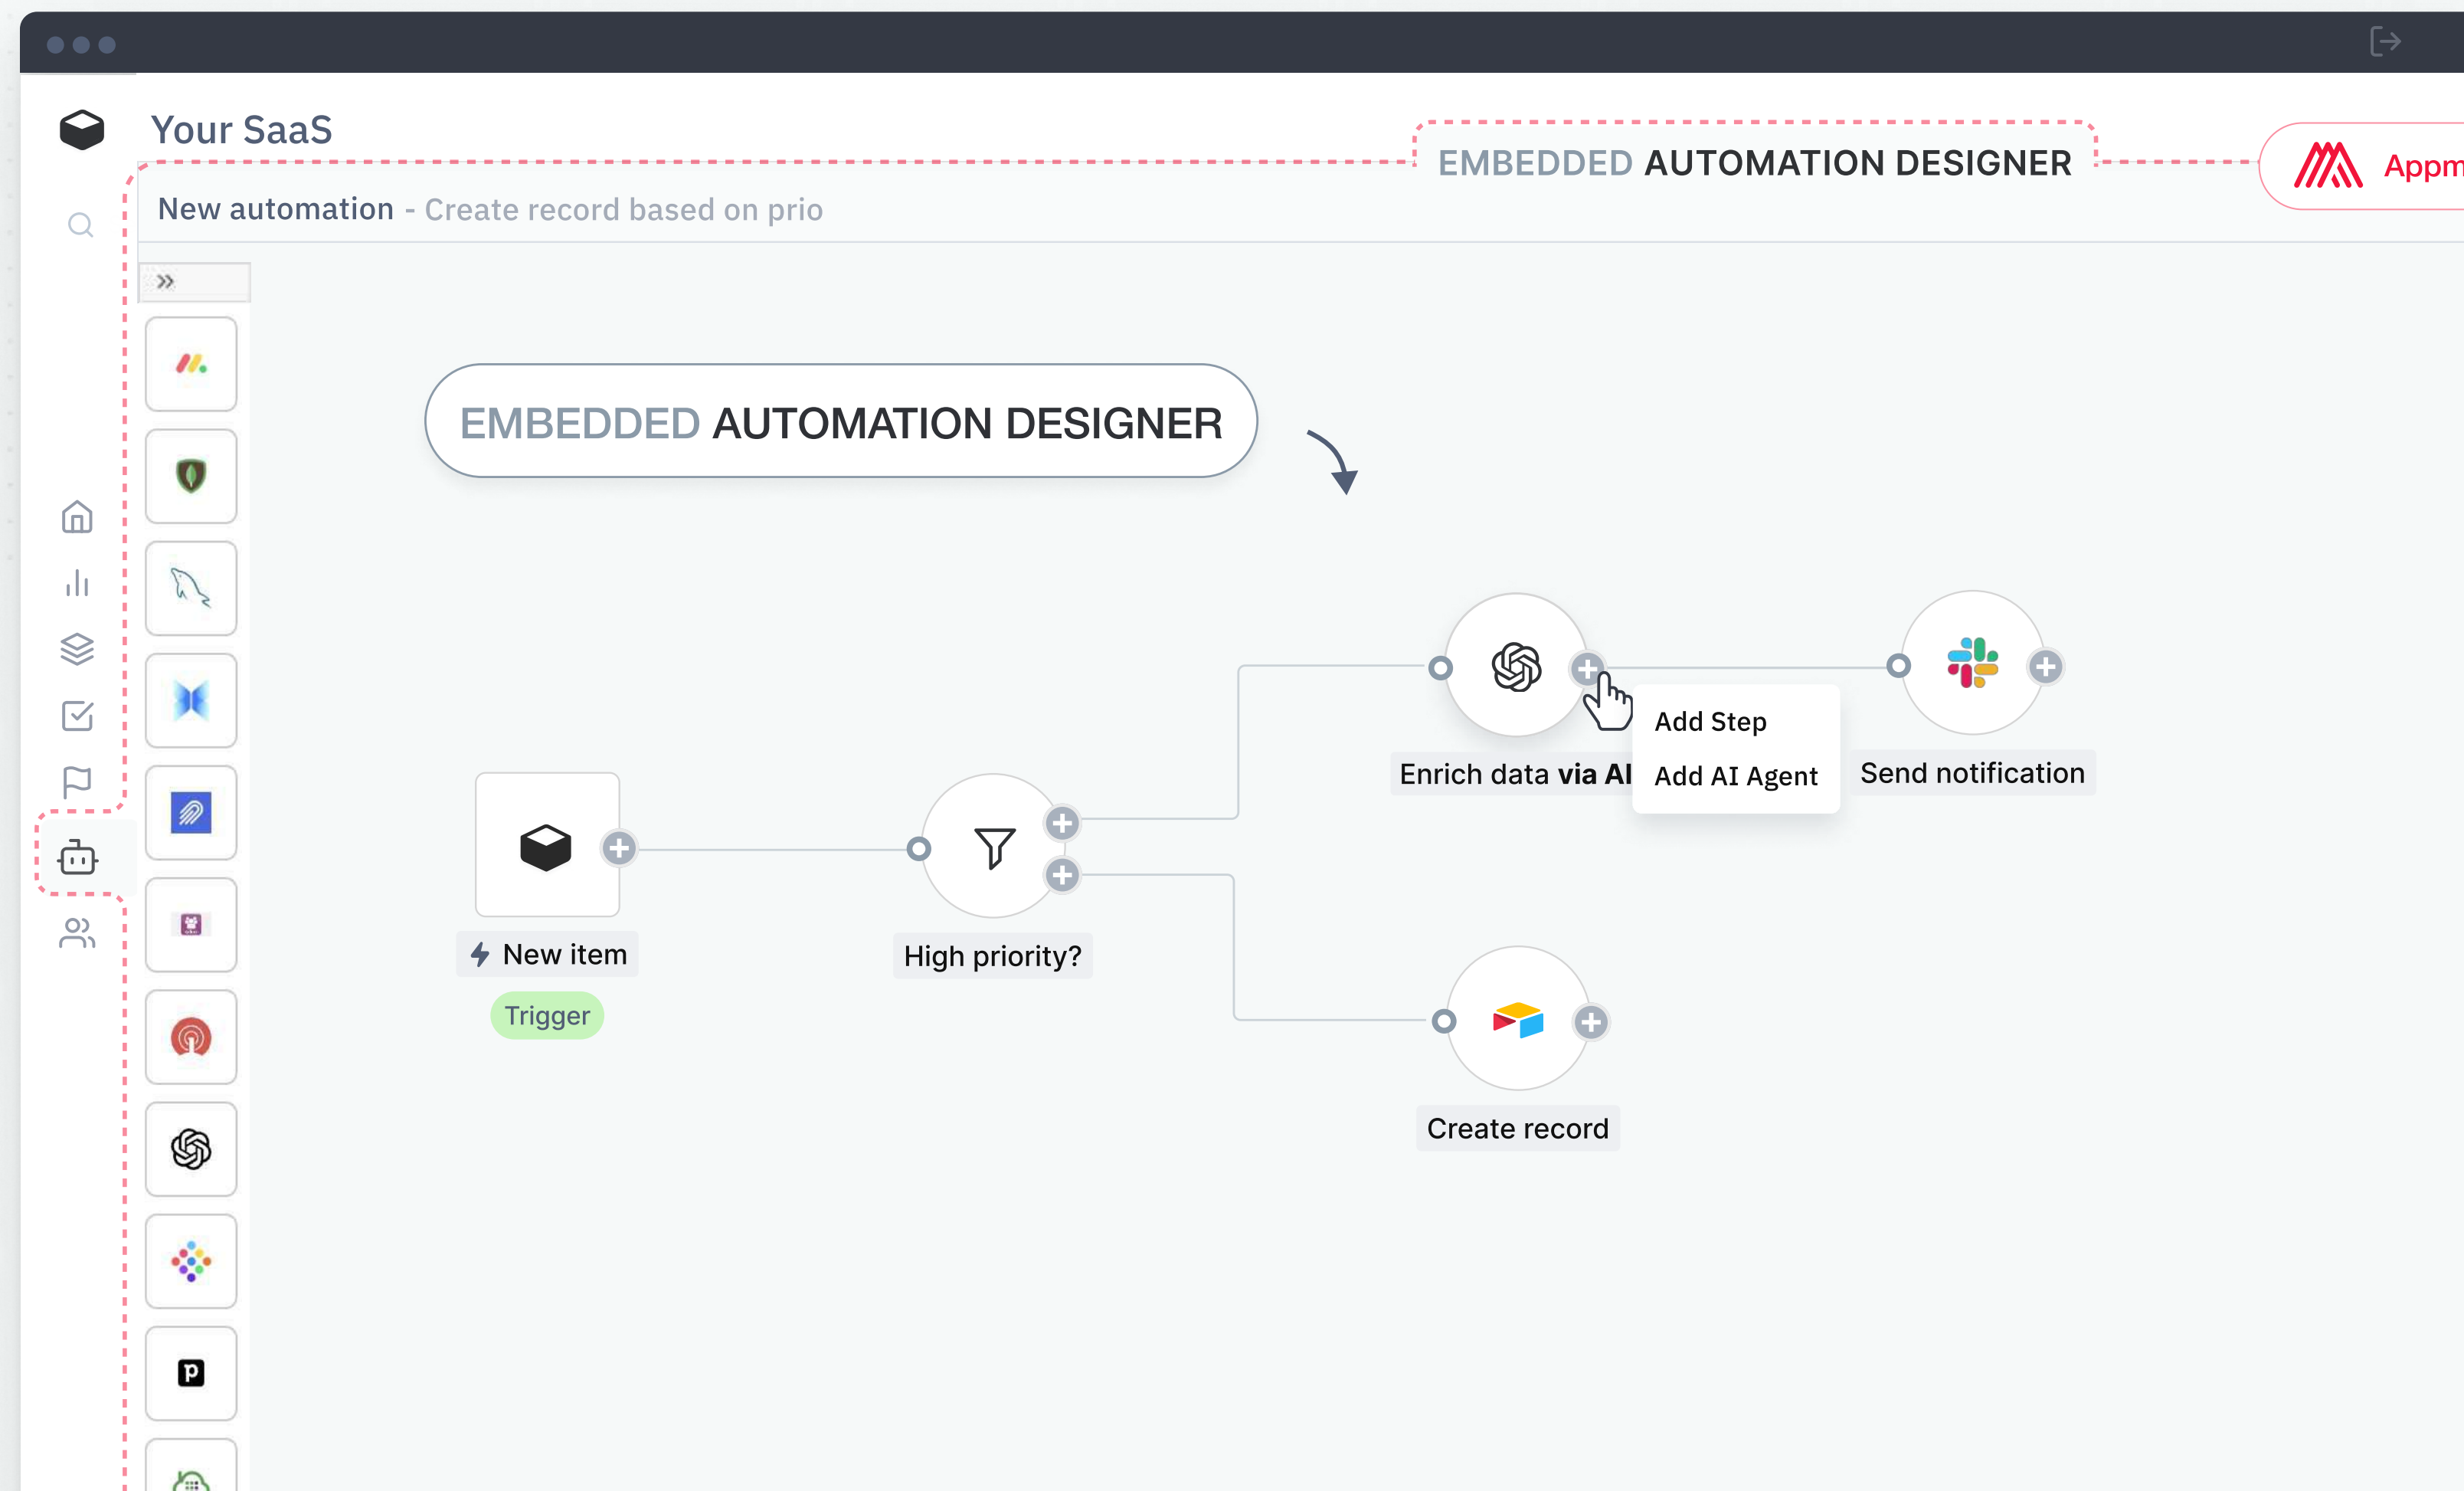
Your SaaS

EMBEDDED AUTOMATION DESIGNER

Appm

New automation - Create record based on prio

EMBEDDED AUTOMATION DESIGNER

Enrich data via AI

Add Step

Add AI Agent

Send notification

New item

Trigger

High priority?

Create record

P